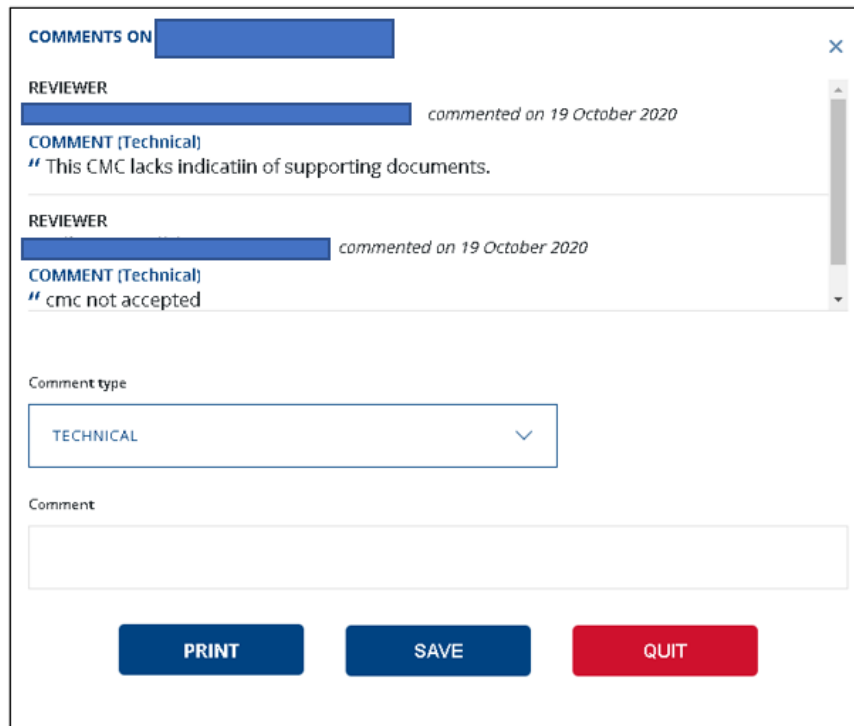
COMMENTS ON

×

REVIEWER

commented on 19 October 2020

COMMENT (Technical)

" This CMC lacks indicatiin of supporting documents.

REVIEWER

commented on 19 October 2020

COMMENT (Technical)

" cmc not accepted

Comment type

TECHNICAL

Comment

PRINT

SAVE

QUIT